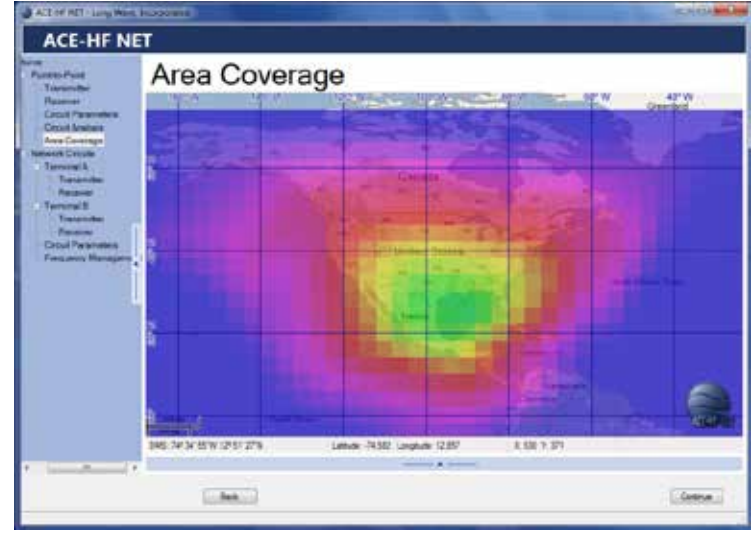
ACE HF NET - Long Wave, Incorporated

ACE-HF NET

Home
Point-to-Point
Transmitter
Receiver
Circuit Parameters
Circuit Analysis
Area Coverage
Network Circuits
Terminal A
Transmitter
Receiver
Terminal B
Transmitter
Receiver
Circuit Parameters
Frequency Management

Area Coverage

60° W
40° W
Greenland
Canada
United States
Mexico
North Atlantic Ocean

ACE-HF

DMS: 74°34'55"W 12°51'27"N
Latitude: -74.582 Longitude: 12.857
X: 530 Y: 371

Back
Continue